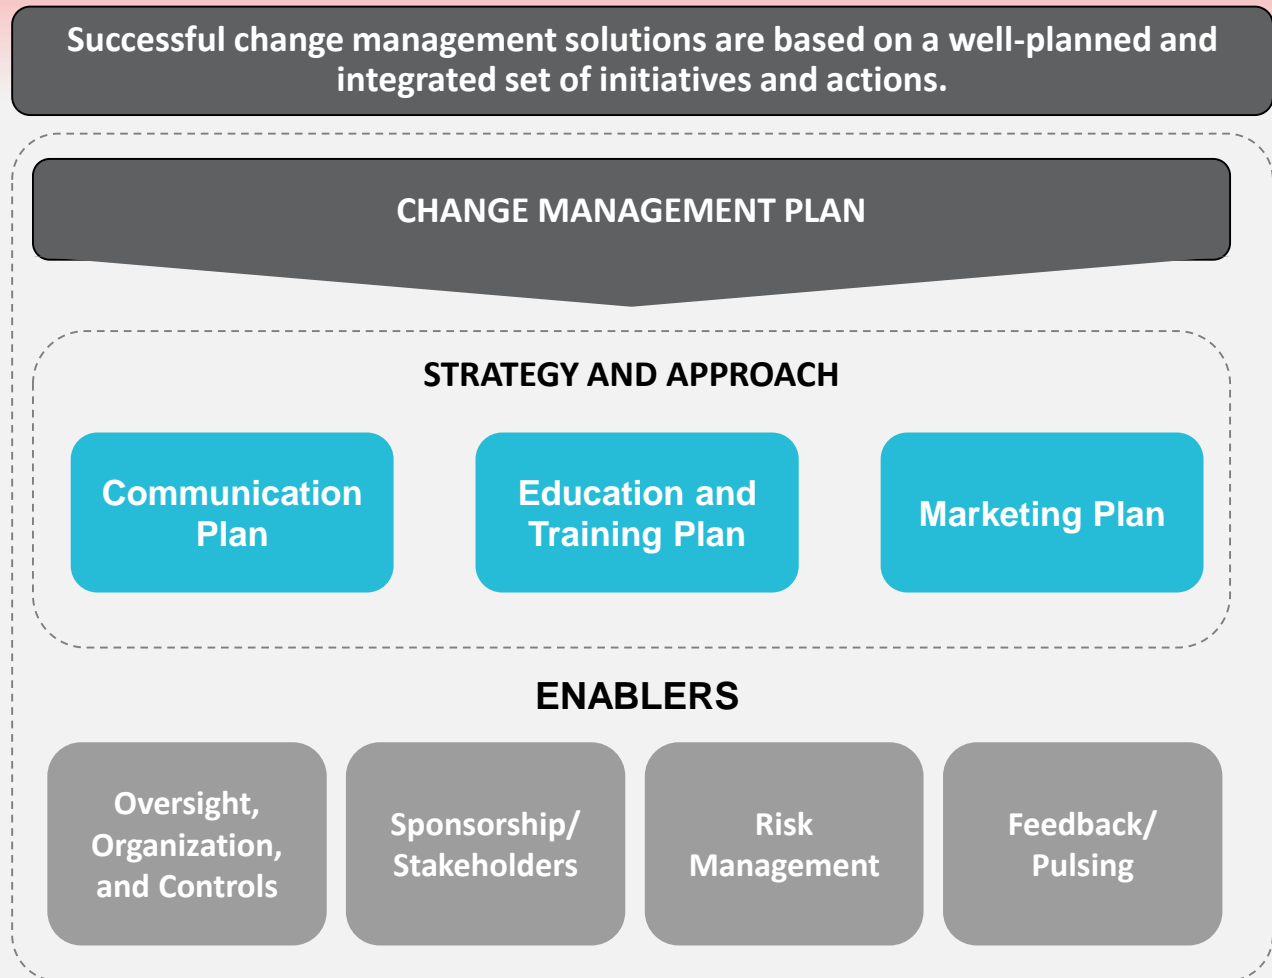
Successful change management solutions are based on a well-planned and integrated set of initiatives and actions.

CHANGE MANAGEMENT PLAN

STRATEGY AND APPROACH

Communication Plan

Education and Training Plan

Marketing Plan

ENABLERS

Oversight, Organization, and Controls

Sponsorship/ Stakeholders

Risk Management

Feedback/ Pulsing